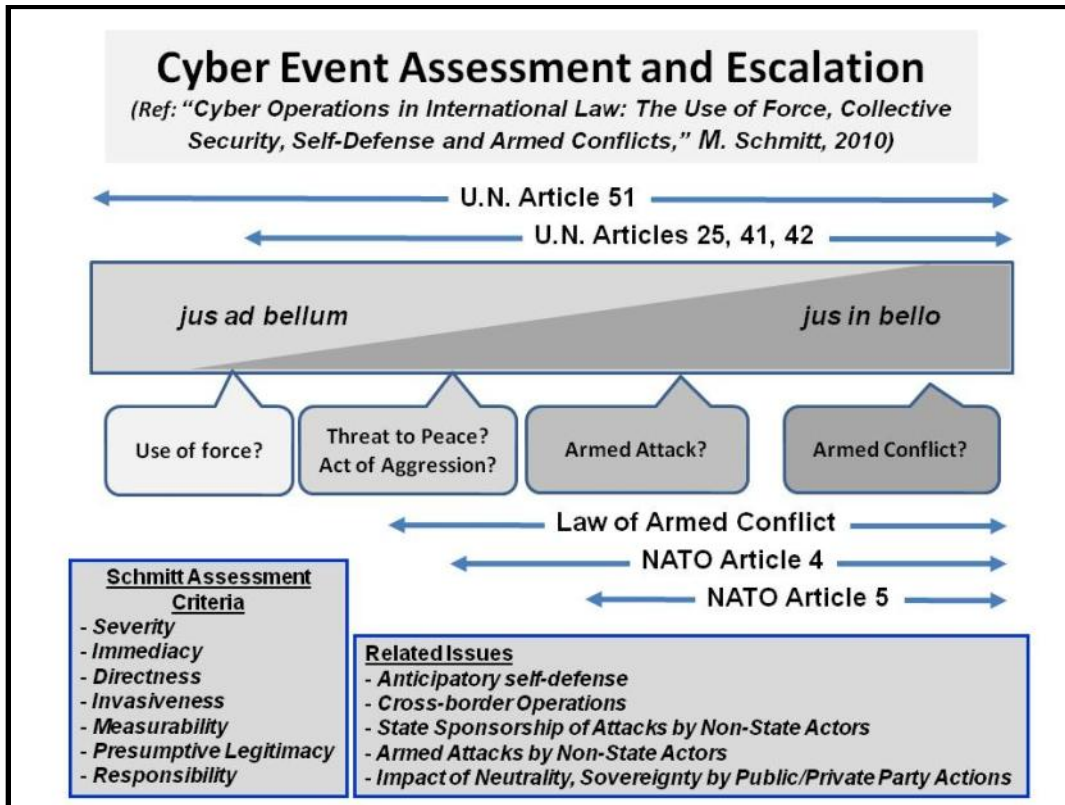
Cyber Event Assessment and Escalation

(Ref: "Cyber Operations in International Law: The Use of Force, Collective Security, Self-Defense and Armed Conflicts," M. Schmitt, 2010)

U.N. Article 51

U.N. Articles 25, 41, 42

jus ad bellum

jus in bello

Use of force?

Threat to Peace? Act of Aggression?

Armed Attack?

Armed Conflict?

Law of Armed Conflict

NATO Article 4

NATO Article 5

Schmitt Assessment Criteria
- Severity
- Immediacy
- Directness
- Invasiveness
- Measurability
- Presumptive Legitimacy
- Responsibility

Related Issues
- Anticipatory self-defense
- Cross-border Operations
- State Sponsorship of Attacks by Non-State Actors
- Armed Attacks by Non-State Actors
- Impact of Neutrality, Sovereignty by Public/Private Party Actions